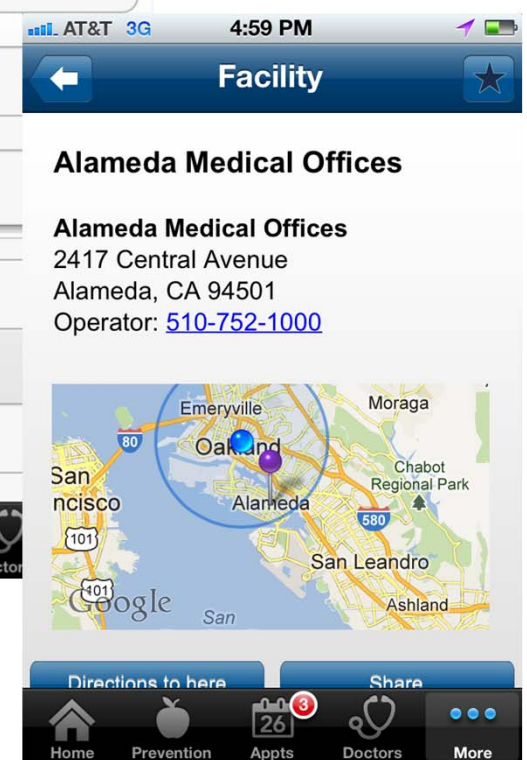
AT&T 3G 4:59 PM

Facility

Alameda Medical Offices

Alameda Medical Offices
2417 Central Avenue
Alameda, CA 94501
Operator: 510-752-1000

Emeryville
Moraga
80
Oakland
San
ncisco
Chabot Regional Park
Alameda
580
101
San Leandro
101
Google
San
Ashland

Directions to here
Share

Home
Prevention
26
3
Appts
Doctors
More